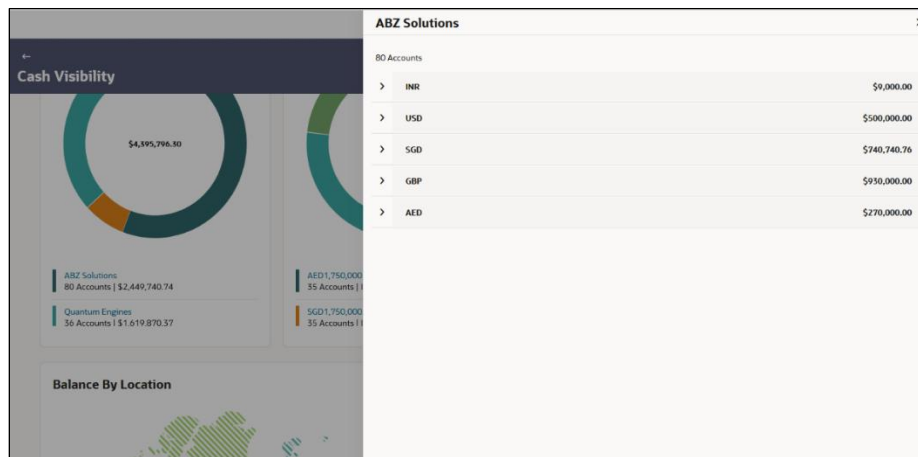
←
Cash Visibility

$4,595,796.30

ABZ Solutions
80 Accounts | $2,449,740.74

Quantum Engines
36 Accounts | $1,619,870.37

AED1,750,000
35 Accounts | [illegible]

SGD1,750,000
35 Accounts | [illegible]

Balance By Location

ABZ Solutions

80 Accounts

| | | |
|---|---|---|
| > | INR | $9,000.00 |
| > | USD | $500,000.00 |
| > | SGD | $740,740.76 |
| > | GBP | $930,000.00 |
| > | AED | $270,000.00 |